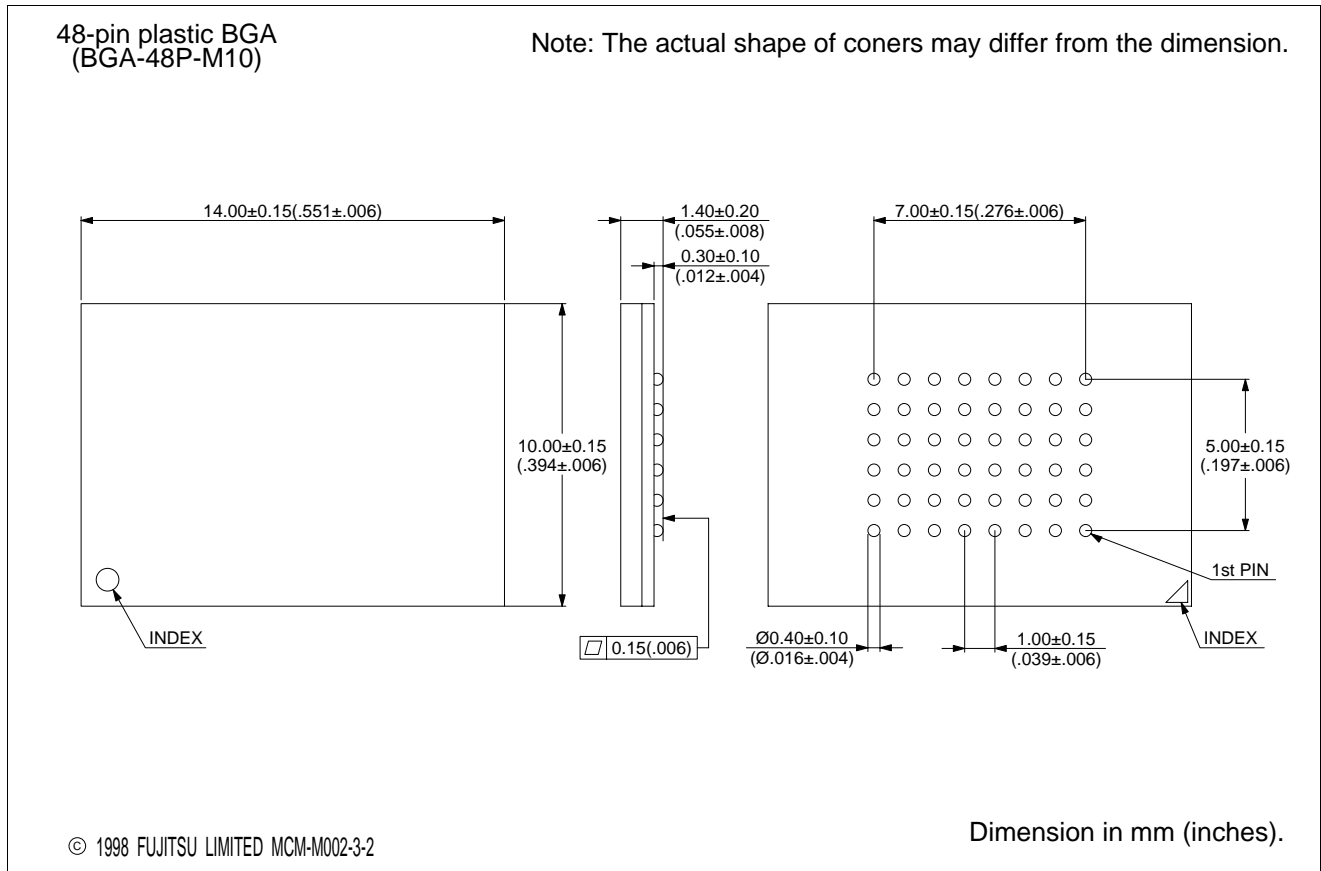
48-pin plastic BGA
(BGA-48P-M10)

Note: The actual shape of coners may differ from the dimension.

14.00±0.15(.551±.006)

1.40±0.20
(.055±.008)

0.30±0.10
(.012±.004)

7.00±0.15(.276±.006)

10.00±0.15
(.394±.006)

5.00±0.15
(.197±.006)

1st PIN

INDEX

0.15(.006)

Ø0.40±0.10
(Ø.016±.004)

1.00±0.15
(.039±.006)

INDEX

© 1998 FUJITSU LIMITED MCM-M002-3-2

Dimension in mm (inches).